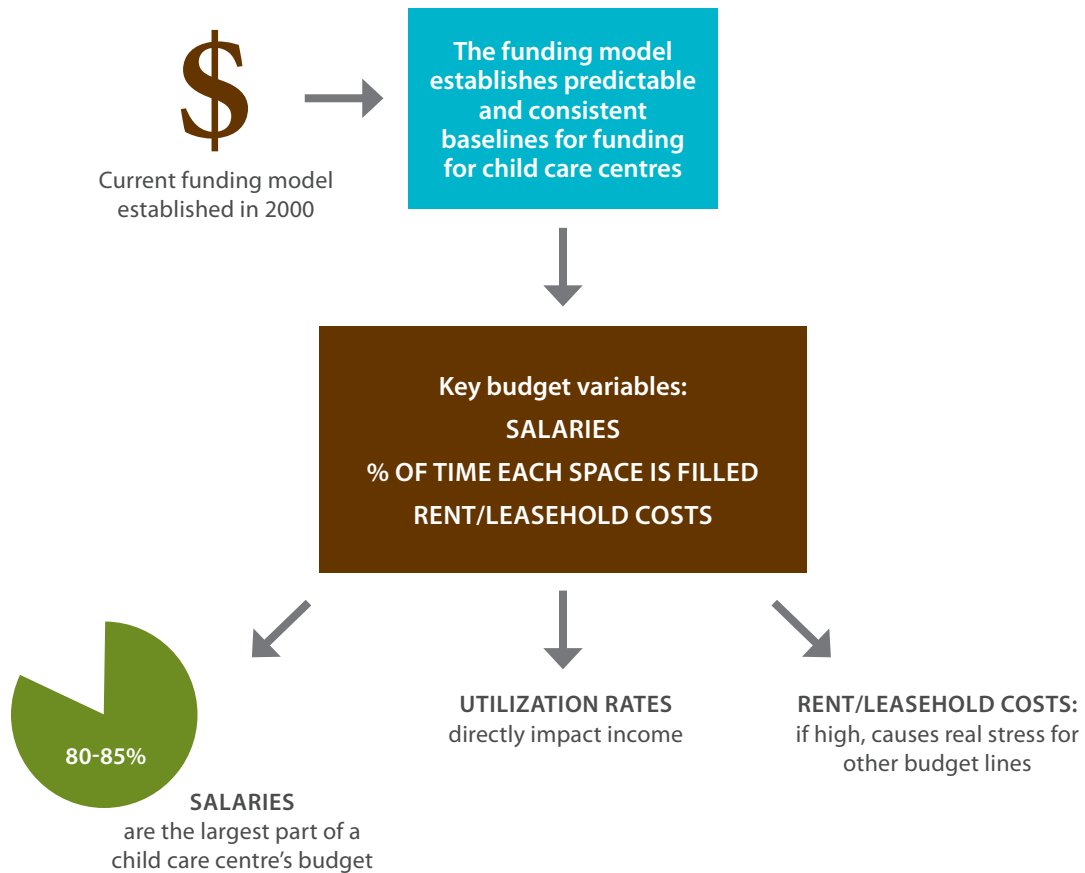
$

Current funding model established in 2000

The funding model establishes predictable and consistent baselines for funding for child care centres

Key budget variables:
SALARIES
% OF TIME EACH SPACE IS FILLED
RENT/LEASEHOLD COSTS

80-85%

SALARIES
are the largest part of a child care centre's budget

UTILIZATION RATES
directly impact income

RENT/LEASEHOLD COSTS:
if high, causes real stress for other budget lines